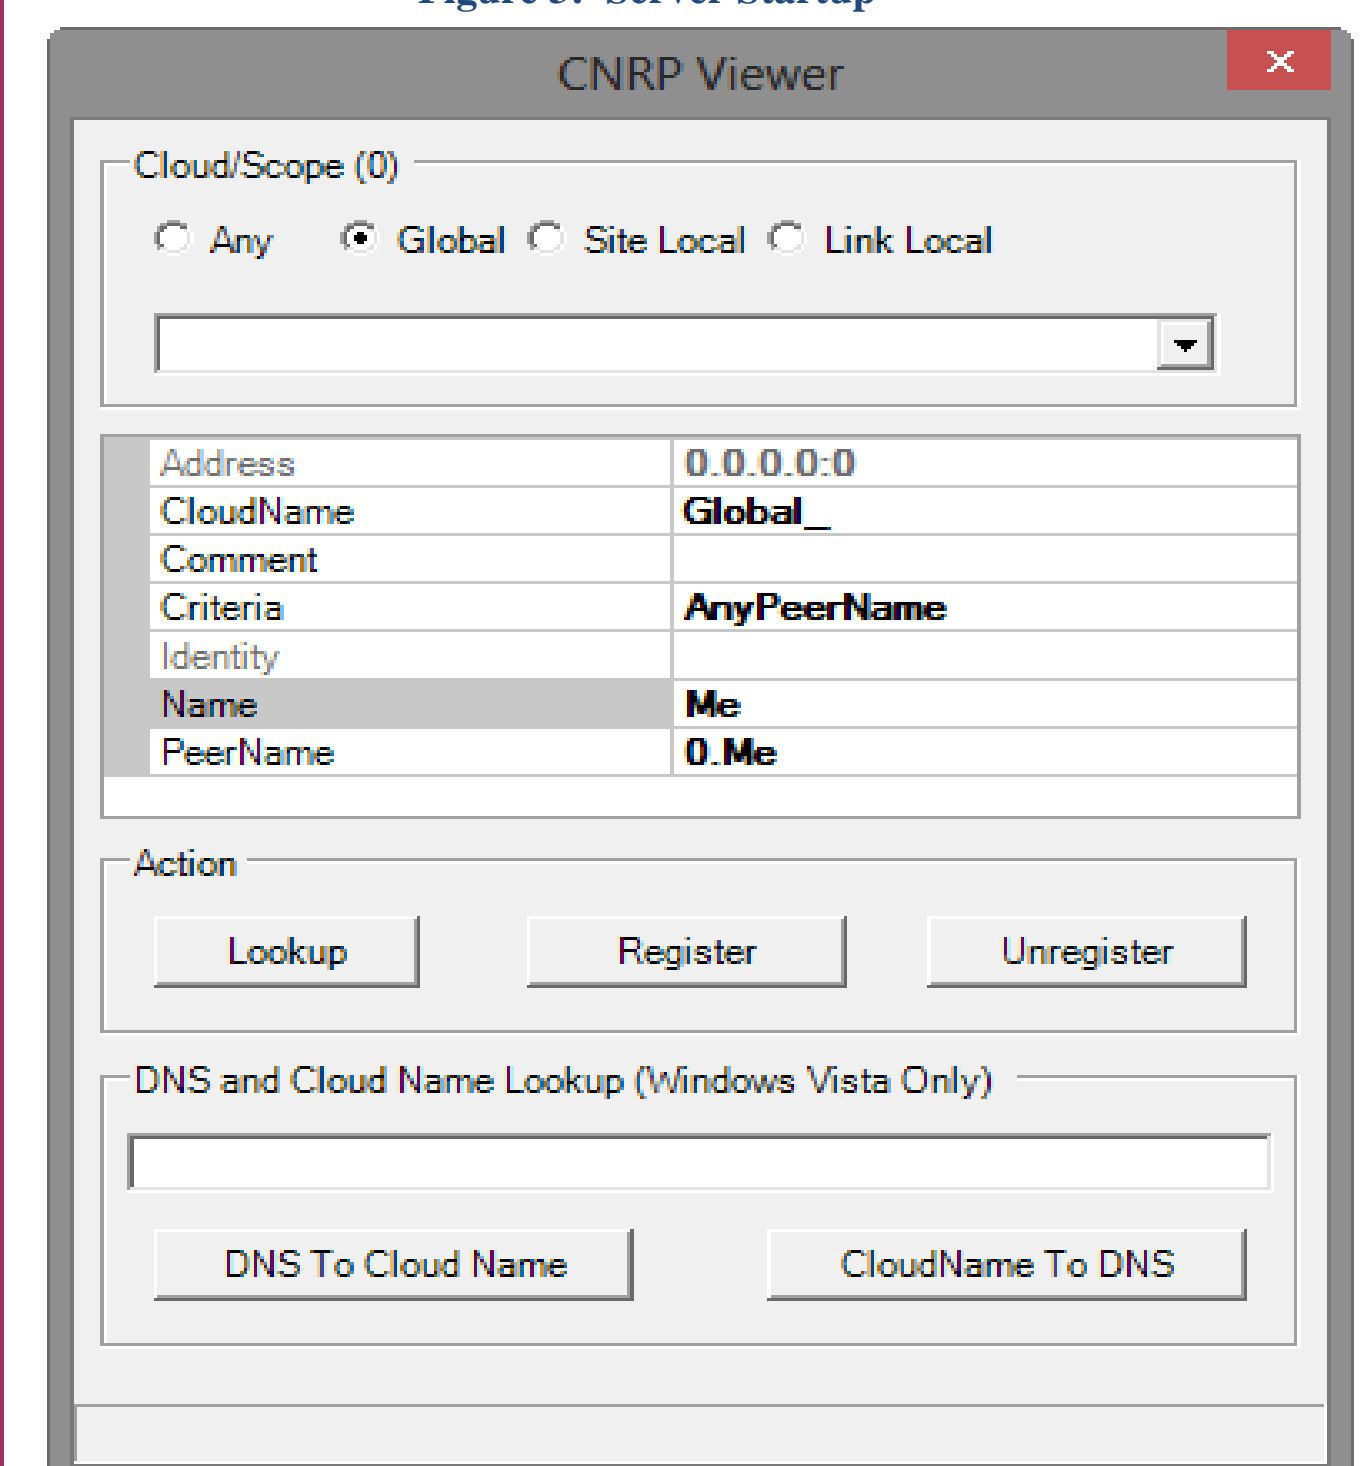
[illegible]

CNRP Viewer

×

Cloud/Scope (0)

Any Global Site Local Link Local

| Address | 0.0.0.0:0 |
|---|---|
| CloudName | Global_ |
| Comment | |
| Criteria | AnyPeerName |
| Identity | |
| Name | Me |
| PeerName | 0.Me |

Action

Lookup Register Unregister

DNS and Cloud Name Lookup (Windows Vista Only)

DNS To Cloud Name CloudName To DNS